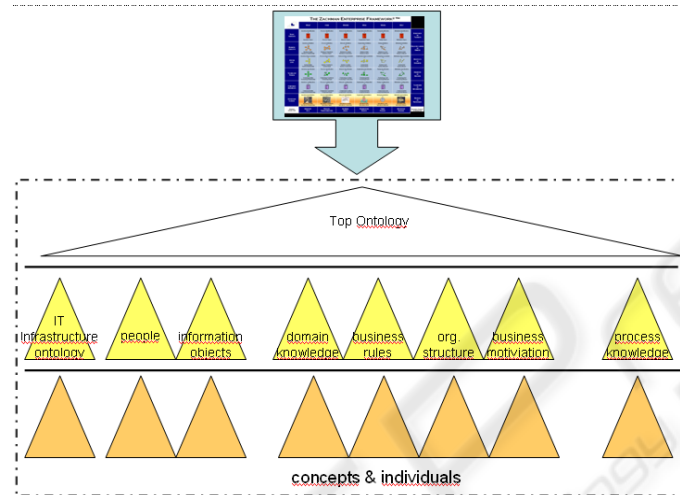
The Zachman Enterprise Framework™

Top Ontology

IT infrastructure ontology

people

information objects

domain knowledge

business rules

org. structure

business motivation

process knowledge

concepts & individuals